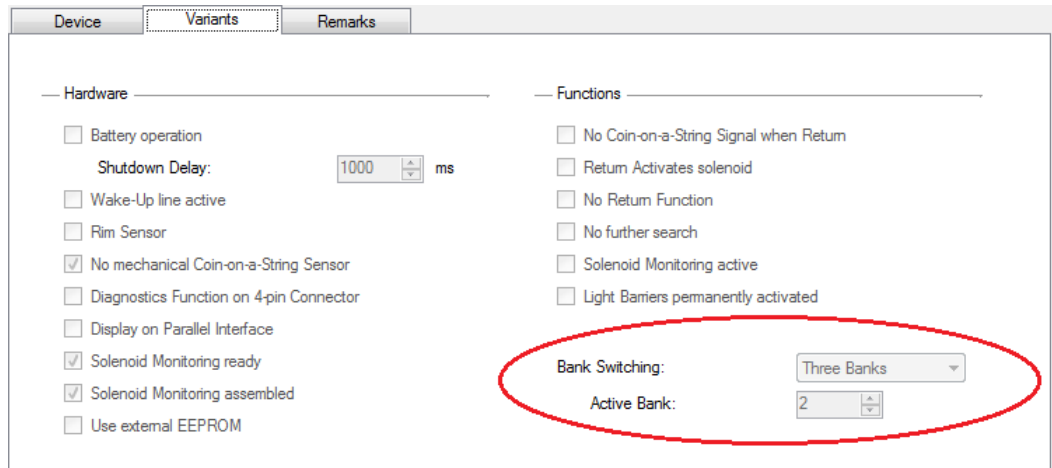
Device
Variants
Remarks

Hardware

Battery operation

Shutdown Delay: 1000 ms

Wake-Up line active

Rim Sensor

No mechanical Coin-on-a-String Sensor

Diagnostics Function on 4-pin Connector

Display on Parallel Interface

Solenoid Monitoring ready

Solenoid Monitoring assembled

Use external EEPROM

Functions

No Coin-on-a-String Signal when Return

Return Activates solenoid

No Return Function

No further search

Solenoid Monitoring active

Light Barriers permanently activated

Bank Switching: Three Banks

Active Bank: 2